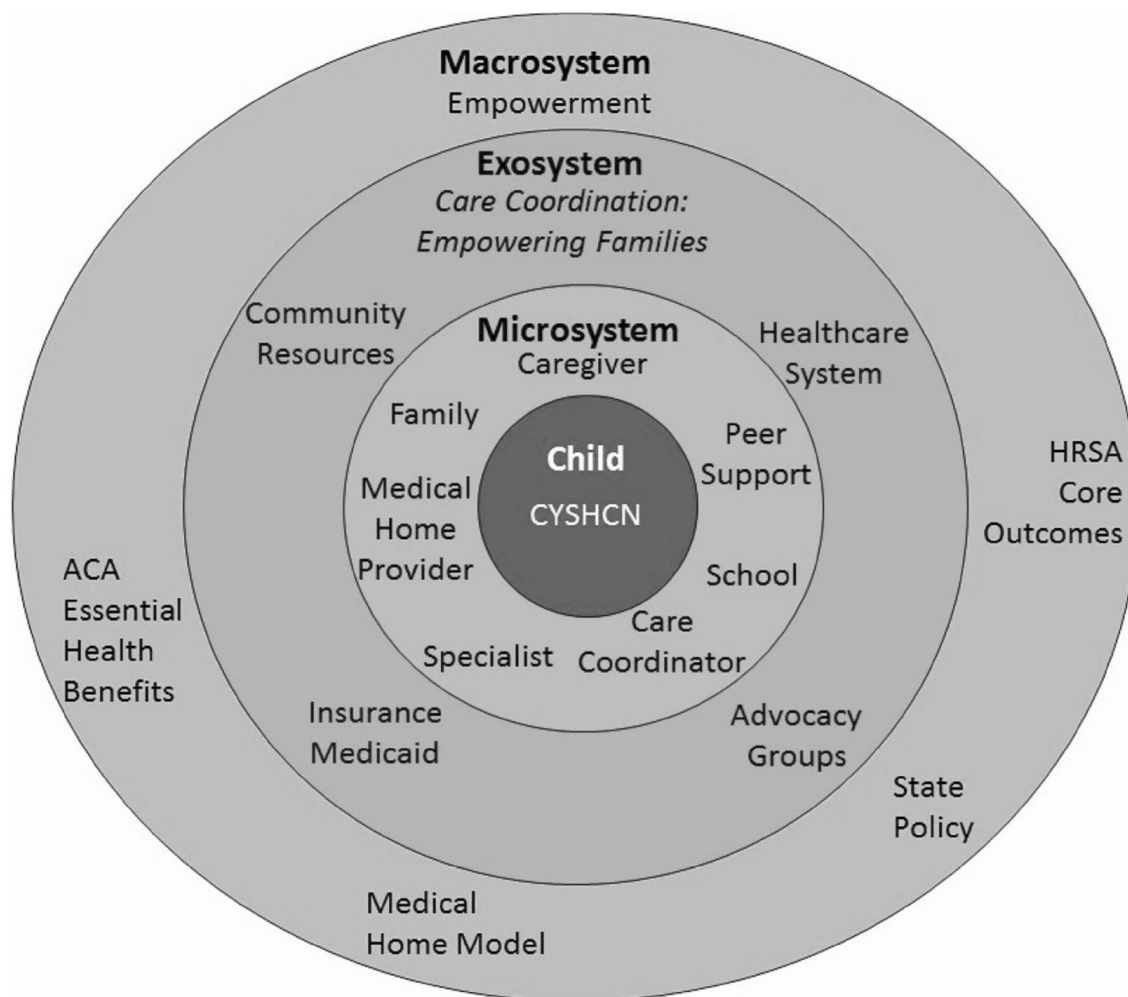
**Macrosystem**
Empowerment

**Exosystem**
*Care Coordination: Empowering Families*

Community Resources

**Microsystem**
Caregiver

Healthcare System

Family

Peer Support

**Child**
CYSHCN

Medical Home Provider

HRSA Core Outcomes

School

ACA Essential Health Benefits

Care Coordinator

Specialist

Insurance Medicaid

Advocacy Groups

State Policy

Medical Home Model